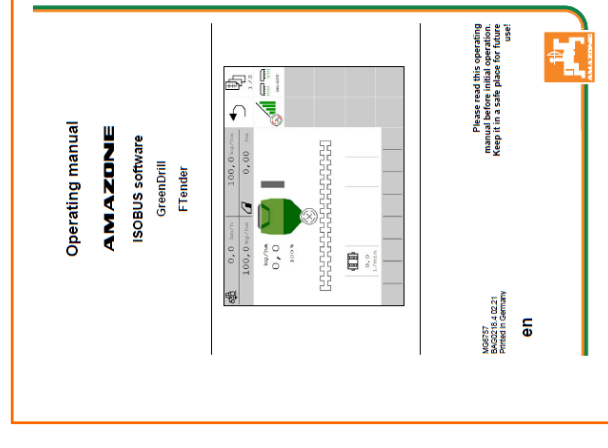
Operating manual

AMAZONE

ISOBUS software

GreenDrill

FTender

0,0 km/h
100,0 kg/ha
100,0 kg/ha
0,00 ha

kg/ha
0,0
100%

0,0
l/min

1/2

Please read this operating manual before initial operation. Keep it in a safe place for future use!

MG6757
BAG0218.4 02.21
Printed in Germany

en

AMAZONE